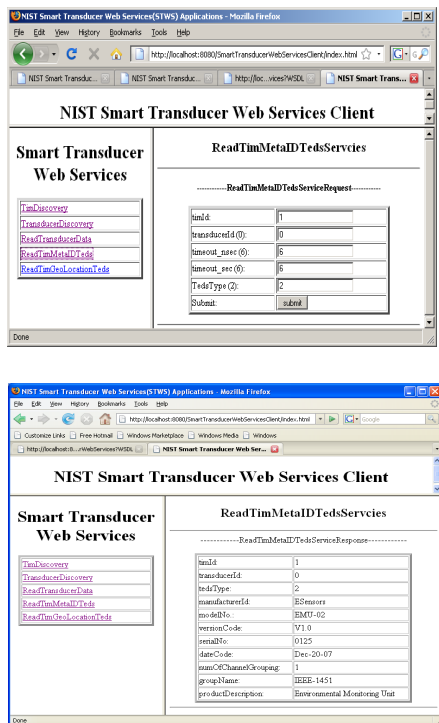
NIST Smart Transducer Web Services(STWS) Applications - Mozilla Firefox

File Edit View History Bookmarks Tools Help

http://localhost:8080/SmartTransducerWebServicesClient/index.html

NIST Smart Transduc... | NIST Smart Transduc... | http://loc...vices?WSDL | NIST Smart Trans...

NIST Smart Transducer Web Services Client

Smart Transducer Web Services

TimDiscovery
TransducerDiscovery
ReadTransducerData
ReadTimMetaIDTeds
ReadTimGeoLocationTeds

ReadTimMetaIDTedsServcies

------------ReadTimMetaIDTedsServiceRequest------------

| timId: | 1 |
|---|---|
| transducerId (0): | 0 |
| timeout_nsec (6): | 6 |
| timeout_sec (6): | 6 |
| TedsType (2): | 2 |
| Submit: | submit |

Done

NIST Smart Transducer Web Services(STWS) Applications - Mozilla Firefox

File Edit View History Bookmarks Tools Help

http://localhost:8080/SmartTransducerWebServicesClient/index.html

Google

Customize Links | Free Hotmail | Windows Marketplace | Windows Media | Windows

http://localhost:8...rWebServices?WSDL | NIST Smart Transducer Web Ser...

NIST Smart Transducer Web Services Client

Smart Transducer Web Services

TimDiscovery
TransducerDiscovery
ReadTransducerData
ReadTimMetaIDTeds
ReadTimGeoLocationTeds

ReadTimMetaIDTedsServcies

------------ReadTimMetaIDTedsServiceResponse------------

| timId: | 1 |
|---|---|
| transducerId: | 0 |
| tedsType: | 2 |
| manufacturerId: | ESensors |
| modelNo: | EMU-02 |
| versionCode: | V1.0 |
| serialNo: | 0125 |
| dateCode: | Dec-20-07 |
| numOfChannelGrouping: | 1 |
| groupName: | IEEE-1451 |
| productDescription: | Environmental Monitoring Unit |

Done